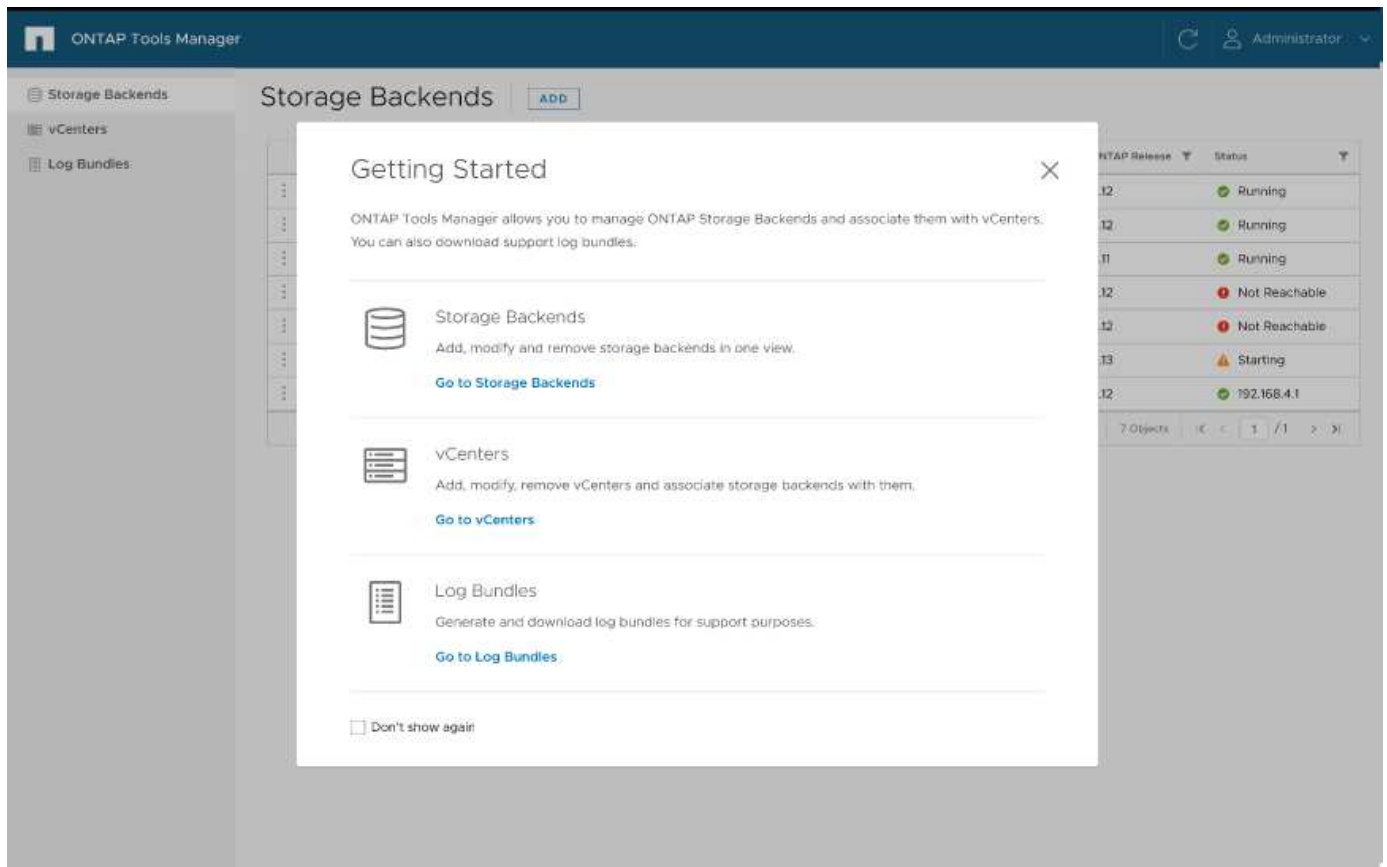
ONTAP Tools Manager

Administrator

Storage Backends
vCenters
Log Bundles

Storage Backends ADD

| NTAP Release | Status |
|---|---|
| .12 | Running |
| .12 | Running |
| .11 | Running |
| .12 | Not Reachable |
| .12 | Not Reachable |
| .13 | Starting |
| .12 | 192.168.4.1 |

7 Objects 1 /1

Getting Started

ONTAP Tools Manager allows you to manage ONTAP Storage Backends and associate them with vCenters. You can also download support log bundles.

Storage Backends

Add, modify and remove storage backends in one view.

Go to Storage Backends

vCenters

Add, modify, remove vCenters and associate storage backends with them.

Go to vCenters

Log Bundles

Generate and download log bundles for support purposes.

Go to Log Bundles

Don't show again